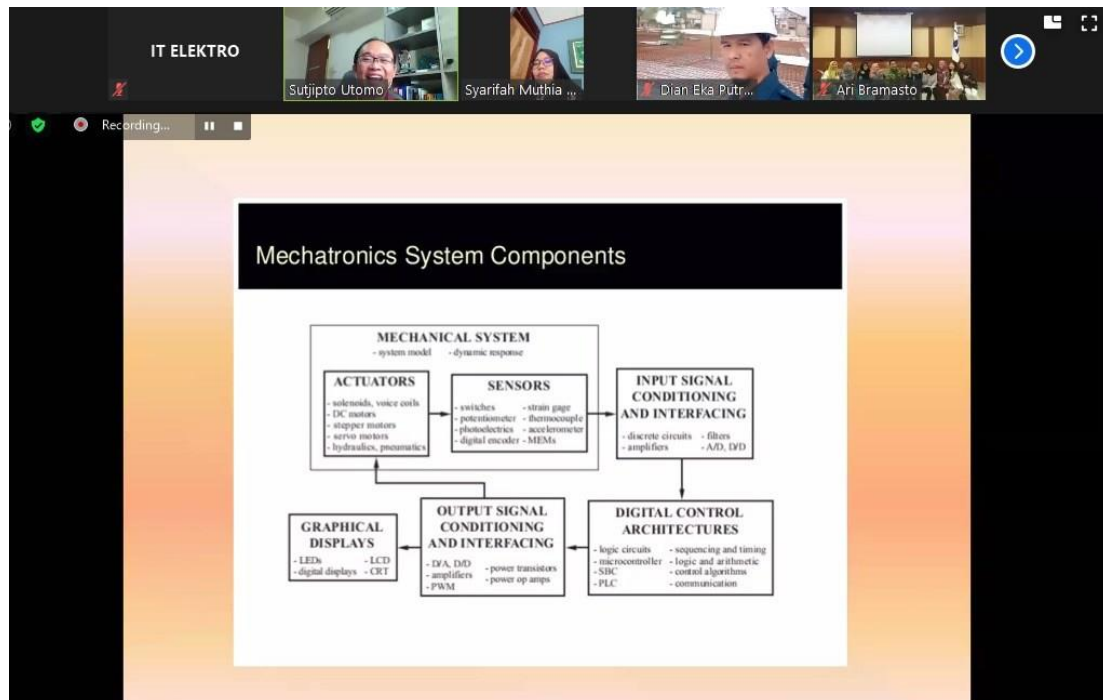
IT ELEKTRO

Sutjipto Utomo

Syarifah Muthia ...

Dian Eka Putr...

Ari Bramasto

Recording...

Mechatronics System Components

MECHANICAL SYSTEM
- system model - dynamic response

ACTUATORS
- solenoids, voice coils
- DC motors
- stepper motors
- servo motors
- hydraulics, pneumatics

SENSORS
- switches - strain gage
- potentiometer - thermocouple
- photoelectrics - accelerometer
- digital encoder - MEMs

INPUT SIGNAL CONDITIONING AND INTERFACING
- discrete circuits - filters
- amplifiers - A/D, D/D

DIGITAL CONTROL ARCHITECTURES
- logic circuits - sequencing and timing
- microcontroller - logic and arithmetic
- SBC - control algorithms
- PLC - communication

OUTPUT SIGNAL CONDITIONING AND INTERFACING
- D/A, D/D
- amplifiers
- PWM
- power transistors
- power op amps

GRAPHICAL DISPLAYS
- LEDs - LCD
- digital displays - CRT